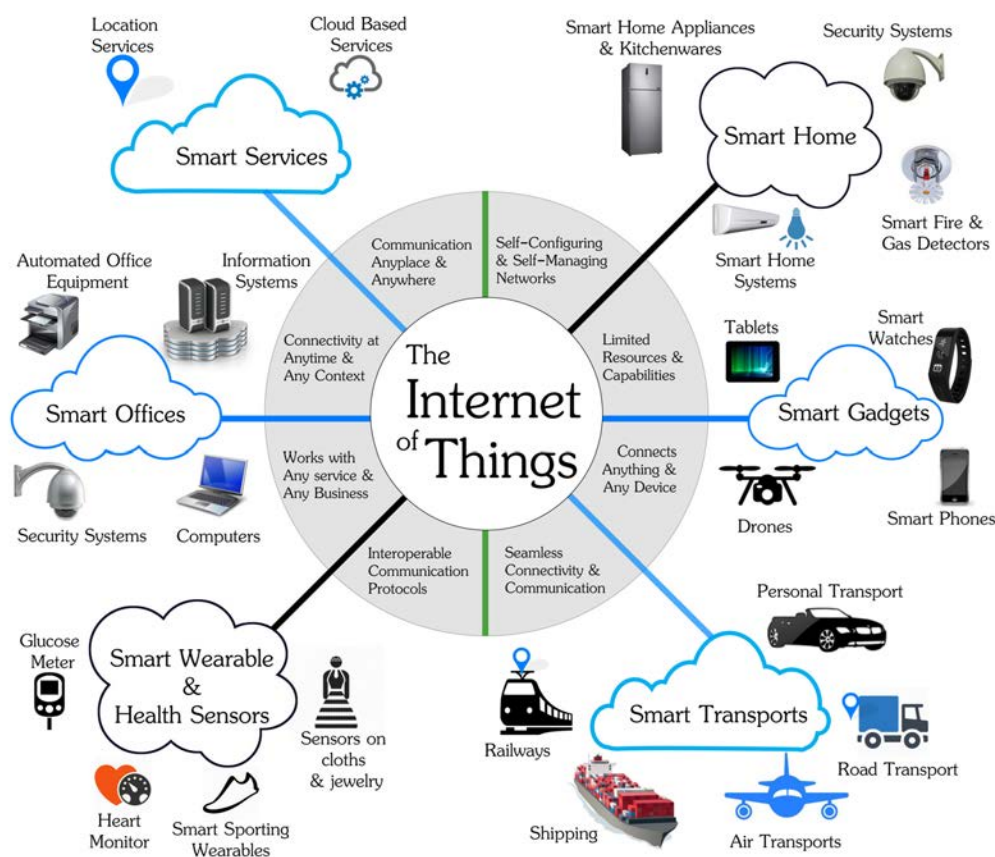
Location Services

Cloud Based Services

Smart Services

Smart Home Appliances & Kitchenwares

Security Systems

Smart Home

Smart Fire & Gas Detectors

Smart Home Systems

Automated Office Equipment

Information Systems

Communication Anyplace & Anywhere

Self-Configuring & Self-Managing Networks

Connectivity at Anytime & Any Context

Limited Resources & Capabilities

The Internet of Things

Tablets

Smart Watches

Smart Offices

Smart Gadgets

Works with Any service & Any Business

Connects Anything & Any Device

Security Systems

Computers

Drones

Smart Phones

Interoperable Communication Protocols

Seamless Connectivity & Communication

Personal Transport

Glucose Meter

Smart Wearable & Health Sensors

Sensors on cloths & jewelry

Railways

Smart Transports

Road Transport

Heart Monitor

Smart Sporting Wearables

Shipping

Air Transports